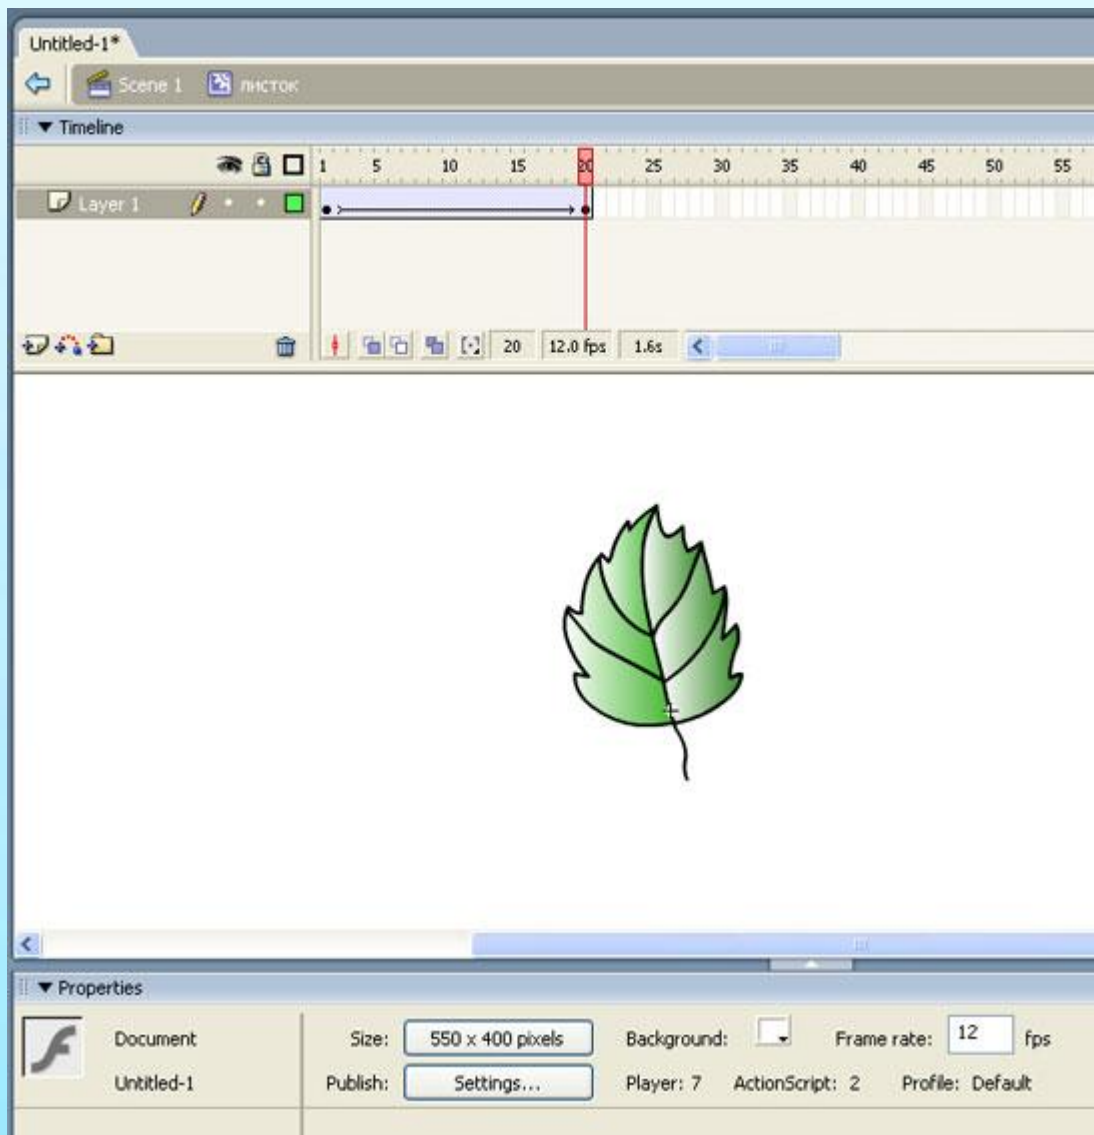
Untitled-1*

Scene 1 листок

Timeline

1 5 10 15 20 25 30 35 40 45 50 55

Layer 1

20 12.0 fps 1.6s

Properties

Document

Untitled-1

Size: 550 x 400 pixels

Publish: Settings...

Background:

Frame rate: 12 fps

Player: 7 ActionScript: 2 Profile: Default